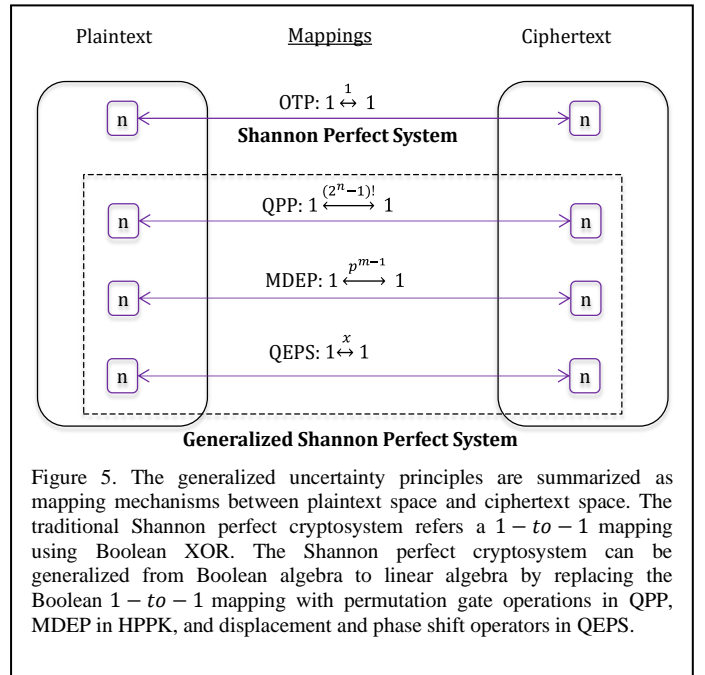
Plaintext

Mappings

Ciphertext

n

OTP: $1 \overset{1}{\leftrightarrow} 1$

n

Shannon Perfect System

n

QPP: $1 \xleftrightarrow{(2^n-1)!} 1$

n

n

MDEP: $1 \xleftrightarrow{p^{m-1}} 1$

n

n

QEPS: $1 \overset{x}{\leftrightarrow} 1$

n

Generalized Shannon Perfect System

Figure 5. The generalized uncertainty principles are summarized as mapping mechanisms between plaintext space and ciphertext space. The traditional Shannon perfect cryptosystem refers a $1-to-1$ mapping using Boolean XOR. The Shannon perfect cryptosystem can be generalized from Boolean algebra to linear algebra by replacing the Boolean $1-to-1$ mapping with permutation gate operations in QPP, MDEP in HPPK, and displacement and phase shift operators in QEPS.